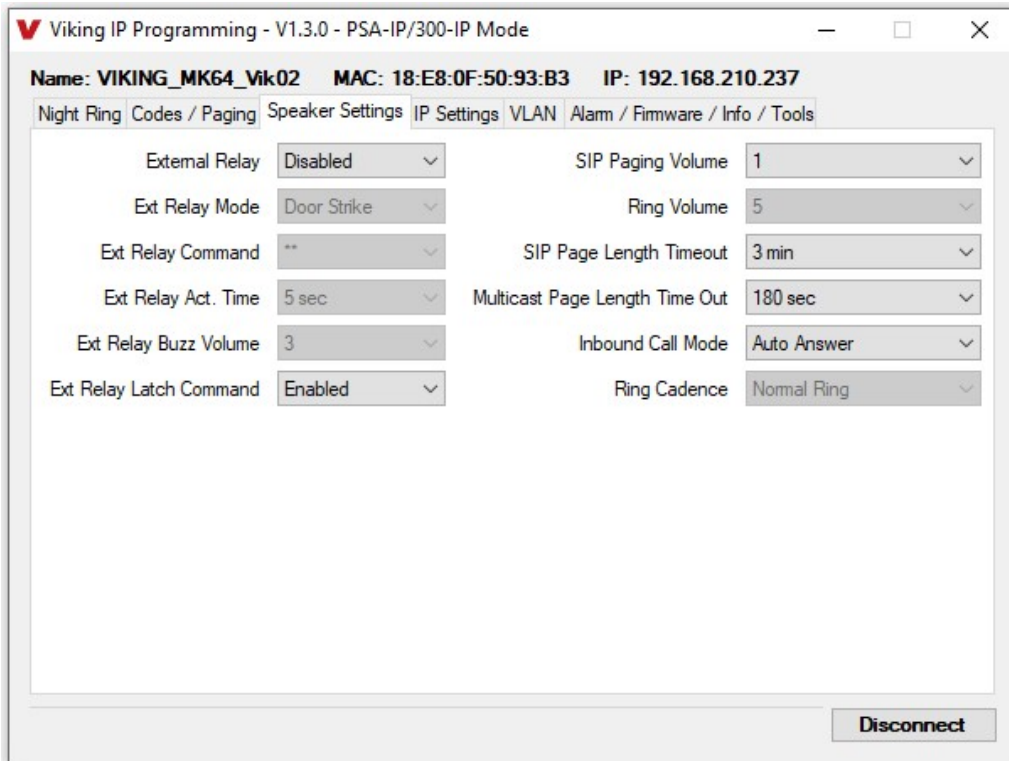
V Viking IP Programming - V1.3.0 - PSA-IP/300-IP Mode

Name: VIKING_MK64_Vik02 MAC: 18:E8:0F:50:93:B3 IP: 192.168.210.237

Night Ring | Codes / Paging | Speaker Settings | IP Settings | VLAN | Alarm / Firmware / Info / Tools

External Relay: Disabled
Ext Relay Mode: Door Strike
Ext Relay Command: **
Ext Relay Act. Time: 5 sec
Ext Relay Buzz Volume: 3
Ext Relay Latch Command: Enabled

SIP Paging Volume: 1
Ring Volume: 5
SIP Page Length Timeout: 3 min
Multicast Page Length Time Out: 180 sec
Inbound Call Mode: Auto Answer
Ring Cadence: Normal Ring

Disconnect